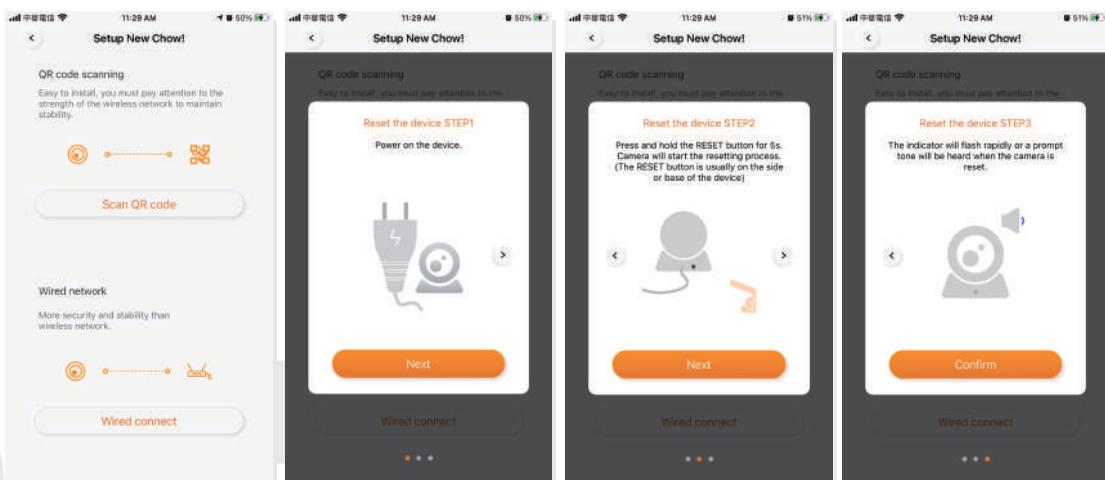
中華電信 11:29 AM 50%

Setup New Chow!

QR code scanning

Easy to install, you must pay attention to the strength of the wireless network to maintain stability.

Scan QR code

Wired network

More security and stability than wireless network.

Wired connect

中華電信 11:29 AM 50%

Setup New Chow!

QR code scanning

Easy to install, you must pay attention to the

Reset the device STEP1

Power on the device.

Next

Wired connect

中華電信 11:29 AM 51%

Setup New Chow!

QR code scanning

Easy to install, you must pay attention to the

Reset the device STEP2

Press and hold the RESET button for 5s. Camera will start the resetting process. (The RESET button is usually on the side or base of the device)

Next

Wired connect

中華電信 11:29 AM 51%

Setup New Chow!

QR code scanning

Easy to install, you must pay attention to the

Reset the device STEP3

The indicator will flash rapidly or a prompt tone will be heard when the camera is reset.

Confirm

Wired connect